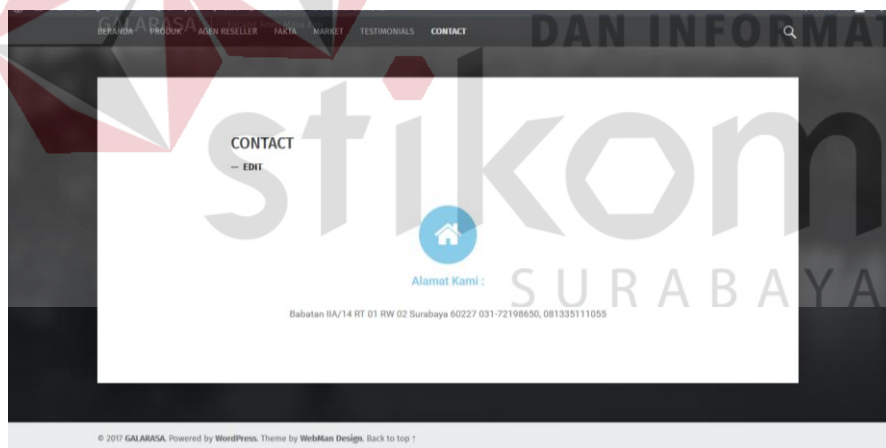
GALARASA

BERANDA PRODUK AGEN RESELLER FAKTA MARKET TESTIMONIALS CONTACT

DAN INFORMAT

stikom

CONTACT
— EDIT

Alamat Kami :

SURABAYA

Babatan IIA/14 RT 01 RW 02 Surabaya 60227 031-72198650, 081335111055

© 2017 GALARASA. Powered by WordPress. Theme by WebMan Design. Back to top ↑